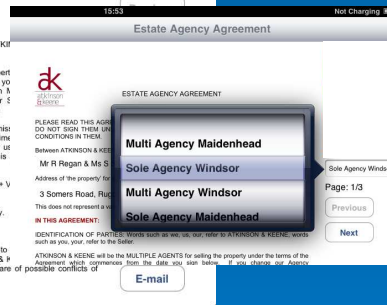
15:53

Not Charging

Estate Agency Agreement

Kif

ert
yo
 h
r S

nisi
 me
 us
 is

+ V

y.

to
 & K
are of possible conflicts of

atkinson &keene

ESTATE AGENCY AGREEMENT

PLEASE READ THIS AGRE
DO NOT SIGN THEM UNL
CONDITIONS IN THEM.

Between ATKINSON & KEE

Mr R Regan & Ms S

Address of 'the property' for

3 Somers Road, Rud

This does not represent a v

IN THIS AGREEMENT:

IDENTIFICATION OF PARTIES: Words such as we, us, our, refer to ATKINSON & KEENE, words such as you, your, refer to the Seller.

ATKINSON & KEENE will be the MULTIPLE AGENTS for selling the property under the terms of the Agreement which commences from the date you sign below. If you change our Agency

Multi Agency Maidenhead

Sole Agency Windsor

Multi Agency Windsor

Sole Agency Maidenhead

E-mail

Sole Agency Winds

Page: 1/3

Previous

Next